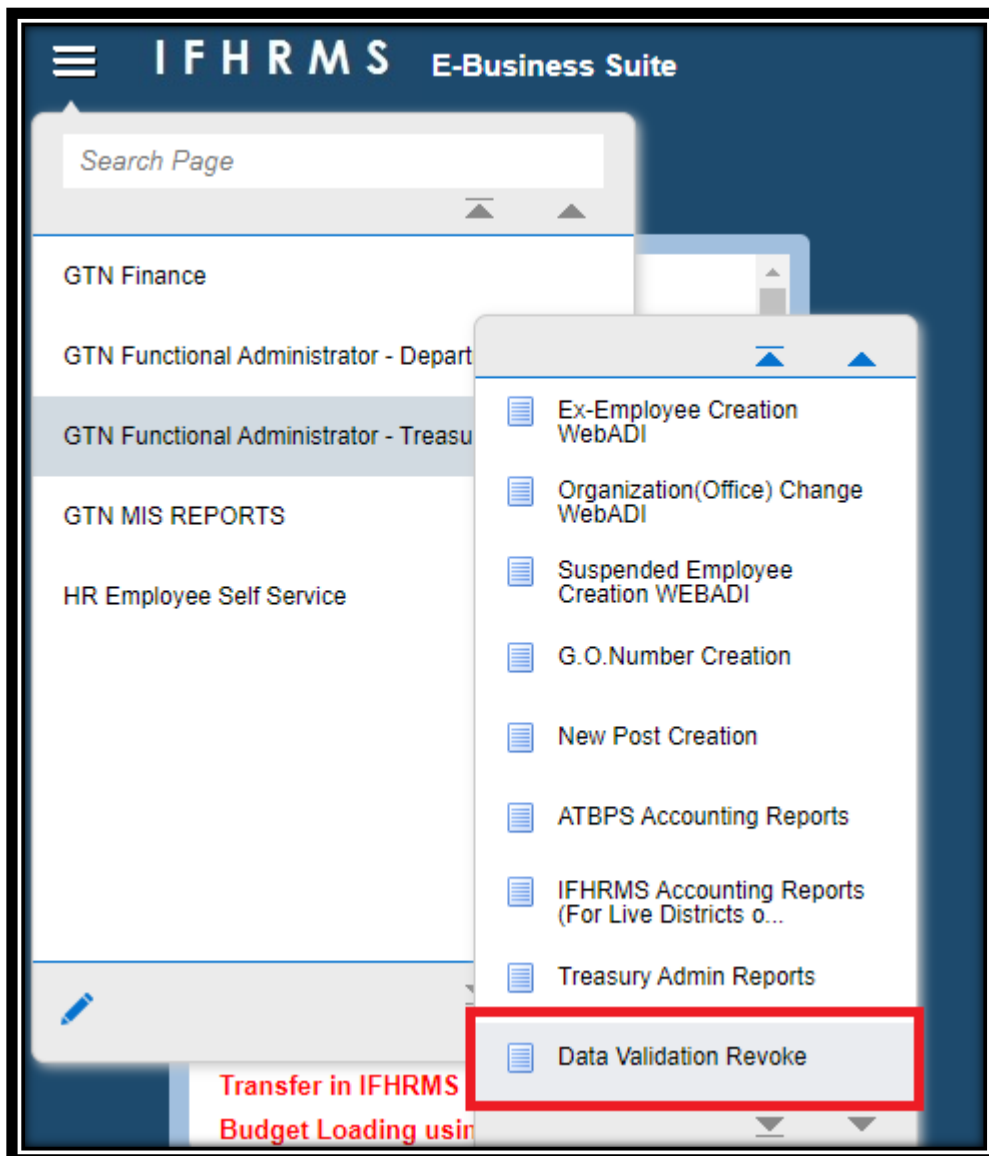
IFHRMS E-Business Suite

Search Page

GTN Finance

GTN Functional Administrator - Depart

GTN Functional Administrator - Treasu

GTN MIS REPORTS

HR Employee Self Service

Ex-Employee Creation WebADI

Organization(Office) Change WebADI

Suspended Employee Creation WEBADI

G.O.Number Creation

New Post Creation

ATBPS Accounting Reports

IFHRMS Accounting Reports (For Live Districts o...

Treasury Admin Reports

Data Validation Revoke

Transfer in IFHRMS

Budget Loading usin